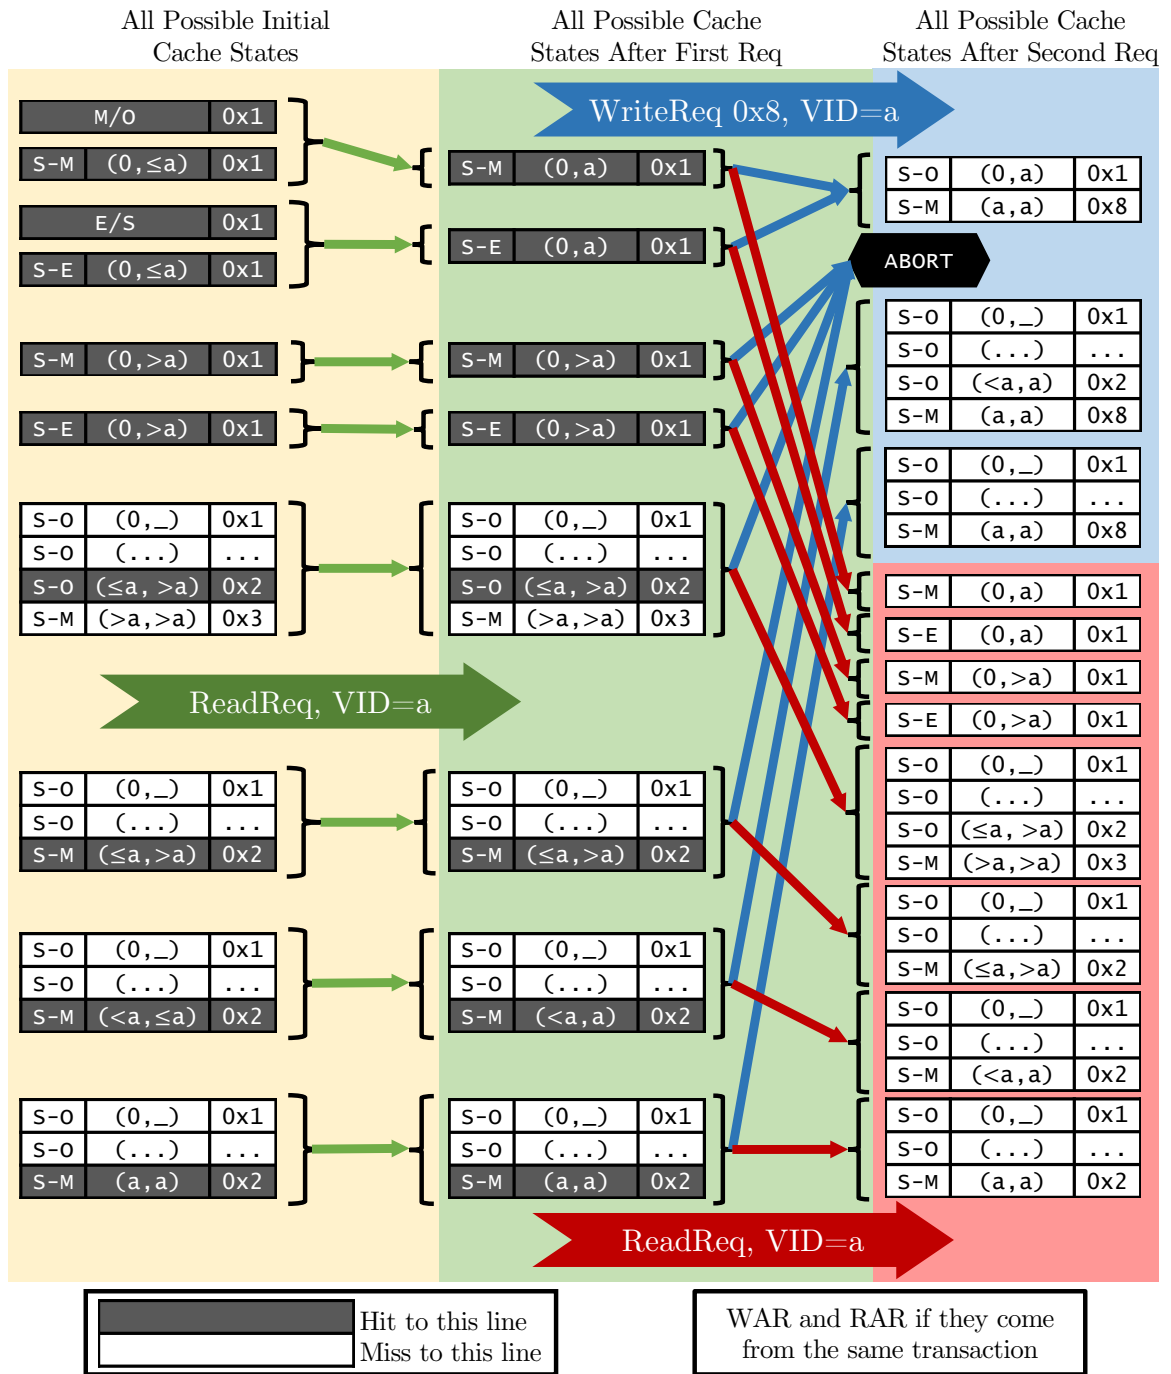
All Possible Initial Cache States

All Possible Cache States After First Req

All Possible Cache States After Second Req

WriteReq 0x8, VID=a

| M/O | 0x1 |
|---|---|

| S-M | (0,≤a) | 0x1 |
|---|---|---|

| E/S | 0x1 |
|---|---|

| S-E | (0,≤a) | 0x1 |
|---|---|---|

| S-M | (0,>a) | 0x1 |
|---|---|---|

| S-E | (0,>a) | 0x1 |
|---|---|---|

| S-O | (0,_) | 0x1 |
|---|---|---|
| S-O | (...) | ... |
| S-O | (≤a, >a) | 0x2 |
| S-M | (>a,>a) | 0x3 |

ReadReq, VID=a

| S-O | (0,_) | 0x1 |
|---|---|---|
| S-O | (...) | ... |
| S-M | (≤a,>a) | 0x2 |

| S-O | (0,_) | 0x1 |
|---|---|---|
| S-O | (...) | ... |
| S-M | (<a,≤a) | 0x2 |

| S-O | (0,_) | 0x1 |
|---|---|---|
| S-O | (...) | ... |
| S-M | (a,a) | 0x2 |

| S-M | (0,a) | 0x1 |
|---|---|---|

| S-E | (0,a) | 0x1 |
|---|---|---|

| S-M | (0,>a) | 0x1 |
|---|---|---|

| S-E | (0,>a) | 0x1 |
|---|---|---|

| S-O | (0,_) | 0x1 |
|---|---|---|
| S-O | (...) | ... |
| S-O | (≤a, >a) | 0x2 |
| S-M | (>a,>a) | 0x3 |

| S-O | (0,_) | 0x1 |
|---|---|---|
| S-O | (...) | ... |
| S-M | (≤a,>a) | 0x2 |

| S-O | (0,_) | 0x1 |
|---|---|---|
| S-O | (...) | ... |
| S-M | (<a,a) | 0x2 |

| S-O | (0,_) | 0x1 |
|---|---|---|
| S-O | (...) | ... |
| S-M | (a,a) | 0x2 |

| S-O | (0,a) | 0x1 |
|---|---|---|
| S-M | (a,a) | 0x8 |

ABORT

| S-O | (0,_) | 0x1 |
|---|---|---|
| S-O | (...) | ... |
| S-O | (<a,a) | 0x2 |
| S-M | (a,a) | 0x8 |

| S-O | (0,_) | 0x1 |
|---|---|---|
| S-O | (...) | ... |
| S-M | (a,a) | 0x8 |

| S-M | (0,a) | 0x1 |
|---|---|---|

| S-E | (0,a) | 0x1 |
|---|---|---|

| S-M | (0,>a) | 0x1 |
|---|---|---|

| S-E | (0,>a) | 0x1 |
|---|---|---|

| S-O | (0,_) | 0x1 |
|---|---|---|
| S-O | (...) | ... |
| S-O | (≤a, >a) | 0x2 |
| S-M | (>a,>a) | 0x3 |

| S-O | (0,_) | 0x1 |
|---|---|---|
| S-O | (...) | ... |
| S-M | (≤a,>a) | 0x2 |

| S-O | (0,_) | 0x1 |
|---|---|---|
| S-O | (...) | ... |
| S-M | (<a,a) | 0x2 |

| S-O | (0,_) | 0x1 |
|---|---|---|
| S-O | (...) | ... |
| S-M | (a,a) | 0x2 |

ReadReq, VID=a

Hit to this line
Miss to this line

WAR and RAR if they come from the same transaction